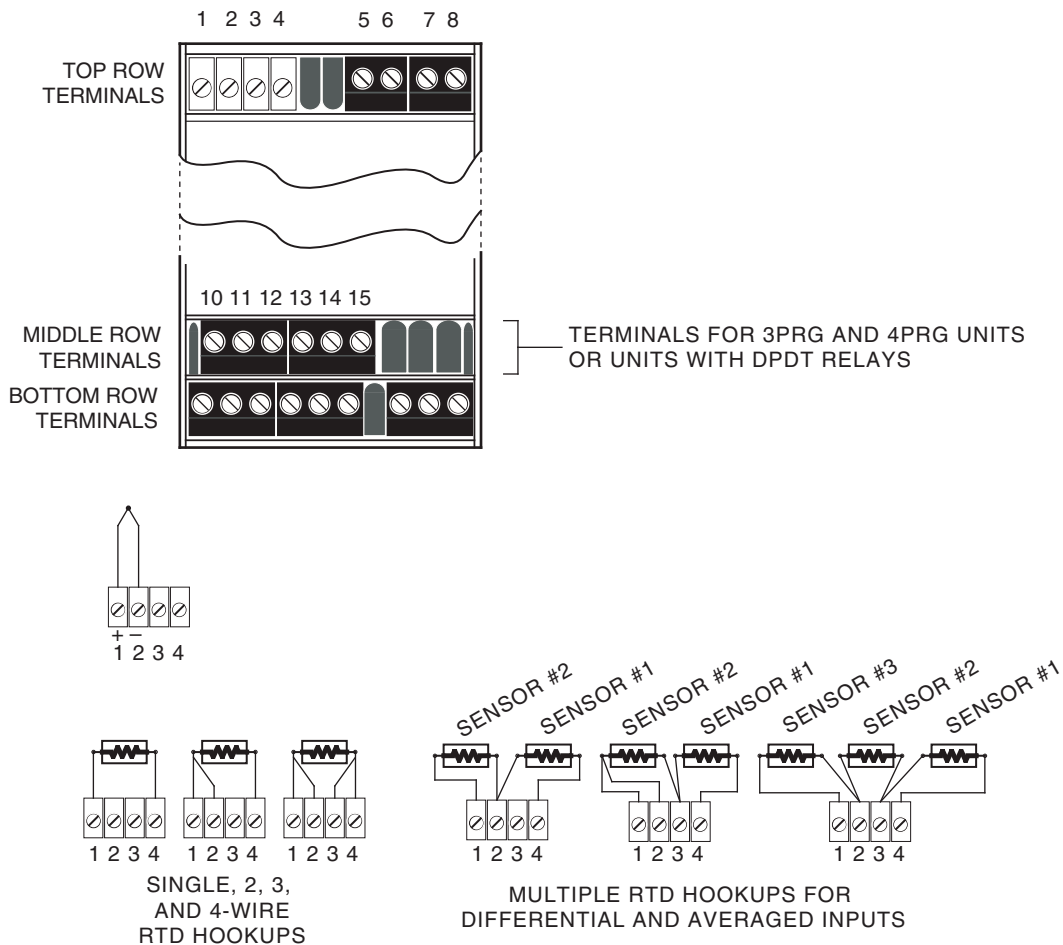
1 2 3 4 5 6 7 8

TOP ROW TERMINALS

10 11 12 13 14 15

MIDDLE ROW TERMINALS

BOTTOM ROW TERMINALS

TERMINALS FOR 3PRG AND 4PRG UNITS OR UNITS WITH DPDT RELAYS

+ –
1 2 3 4

SENSOR #2 SENSOR #1 SENSOR #2 SENSOR #1 SENSOR #3 SENSOR #2 SENSOR #1

1 2 3 4 1 2 3 4 1 2 3 4

SINGLE, 2, 3, AND 4-WIRE RTD HOOKUPS

1 2 3 4 1 2 3 4 1 2 3 4

MULTIPLE RTD HOOKUPS FOR DIFFERENTIAL AND AVERAGED INPUTS